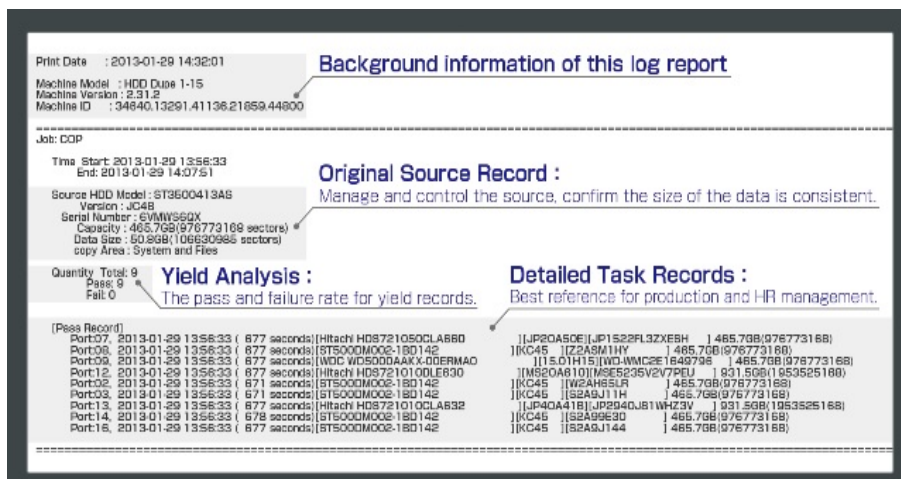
Print Date : 2013-01-29 14:32:01

Machine Model : HDD Dupe 1-15
Machine Version : 2.31.2
Machine ID : 34640.13291.41136.21859.44800

Background information of this log report

Job: COP

Time Start: 2013-01-29 13:56:33
End: 2013-01-29 14:07:51

Source HDD Model : ST3500413AS
Version : JC4B
Serial Number : 6VMWS6QX
Capacity : 465.7GB(976773168 sectors)
Data Size : 50.8GB(106630985 sectors)
copy Area : System and Files

Original Source Record :
Manage and control the source, confirm the size of the data is consistent.

Quantity Total: 9
Pass: 9
Fail: 0

Yield Analysis :
The pass and failure rate for yield records.

Detailed Task Records :
Best reference for production and HR management.

[Pass Record]
Port:07, 2013-01-29 13:56:33 ( 677 seconds)[Hitachi HDS721050CLA660 ][JP2OA50E][JP1522FL3ZXE5H ] 465.7GB(976773168)
Port:08, 2013-01-29 13:56:33 ( 677 seconds)[ST500DM002-1BD142 ][KC45 ][Z2ASM1HY ] 465.7GB(976773168)
Port:09, 2013-01-29 13:56:33 ( 677 seconds)[WDC WD5000AAKX-00ERMA0 ][15.01H15][WD-WMC2E1649796 ] 465.7GB(976773168)
Port:12, 2013-01-29 13:56:33 ( 677 seconds)[Hitachi HDS721010DLE630 ][MS2OA610][MSE5235V2V7PEU ] 931.5GB(1953525168)
Port:02, 2013-01-29 13:56:33 ( 671 seconds)[ST500DM002-1BD142 ][KC45 ][W2AH65LR ] 465.7GB(976773168)
Port:03, 2013-01-29 13:56:33 ( 671 seconds)[ST500DM002-1BD142 ][KC45 ][S2A9J11H ] 465.7GB(976773168)
Port:13, 2013-01-29 13:56:33 ( 677 seconds)[Hitachi HDS721010CLA632 ][JP4OA41B][JP2940JB1WHZ3V ] 931.5GB(1953525168)
Port:14, 2013-01-29 13:56:33 ( 678 seconds)[ST500DM002-1BD142 ][KC45 ][S2A99E30 ] 465.7GB(976773168)
Port:16, 2013-01-29 13:56:33 ( 677 seconds)[ST500DM002-1BD142 ][KC45 ][S2A9J144 ] 465.7GB(976773168)